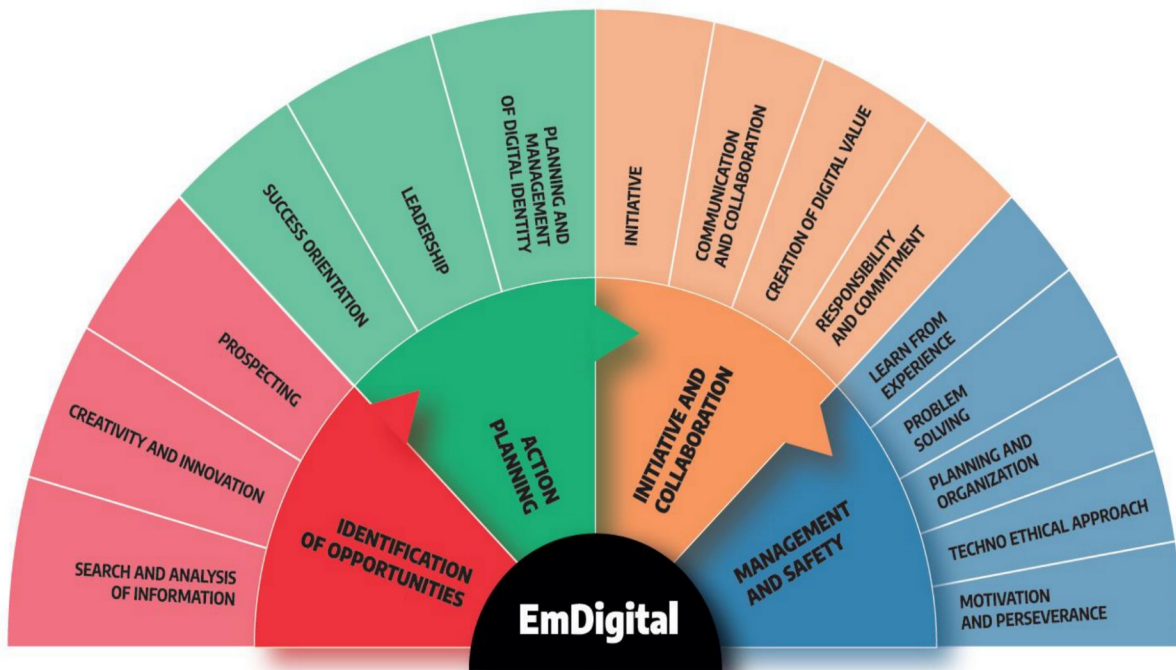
SEARCH AND ANALYSIS OF INFORMATION

CREATIVITY AND INNOVATION

PROSPECTING

SUCCESS ORIENTATION

LEADERSHIP

PLANNING AND MANAGEMENT OF DIGITAL IDENTITY

INITIATIVE

COMMUNICATION AND COLLABORATION

CREATION OF DIGITAL VALUE

RESPONSIBILITY AND COMMITMENT

LEARN FROM EXPERIENCE

PROBLEM SOLVING

PLANNING AND ORGANIZATION

TECHNO ETHICAL APPROACH

MOTIVATION AND PERSEVERANCE

IDENTIFICATION OF OPPORTUNITIES

ACTION PLANNING

INITIATIVE AND COLLABORATION

MANAGEMENT AND SAFETY

EmDigital